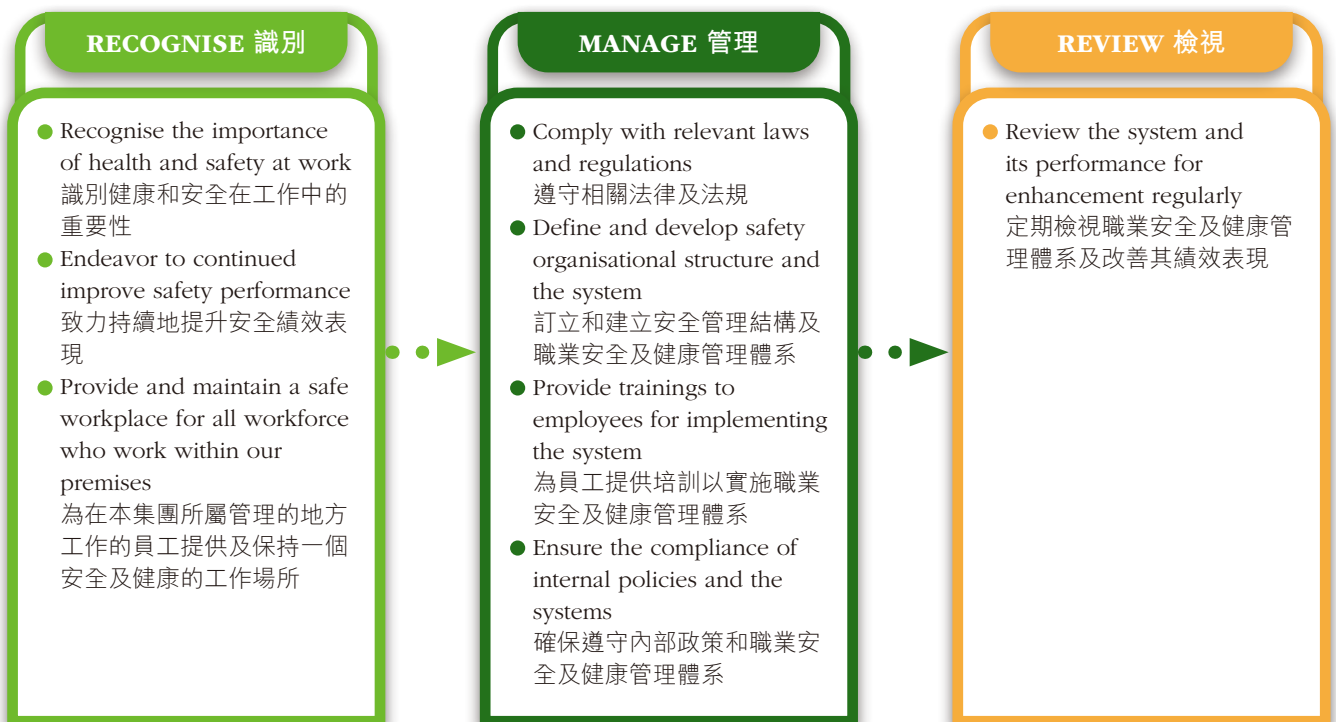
RECOGNISE 識別

Recognise the importance of health and safety at work
識別健康和安全在工作中的重要性

Endeavor to continued improve safety performance
致力持續地提升安全績效表現

Provide and maintain a safe workplace for all workforce who work within our premises
為在本集團所屬管理的地方工作的員工提供及保持一個安全及健康的工作場所

MANAGE 管理

Comply with relevant laws and regulations
遵守相關法律及法規

Define and develop safety organisational structure and the system
訂立和建立安全管理結構及職業安全及健康管理體系

Provide trainings to employees for implementing the system
為員工提供培訓以實施職業安全及健康管理體系

Ensure the compliance of internal policies and the systems
確保遵守內部政策和職業安全及健康管理體系

REVIEW 檢視

Review the system and its performance for enhancement regularly
定期檢視職業安全及健康管理體系及改善其績效表現